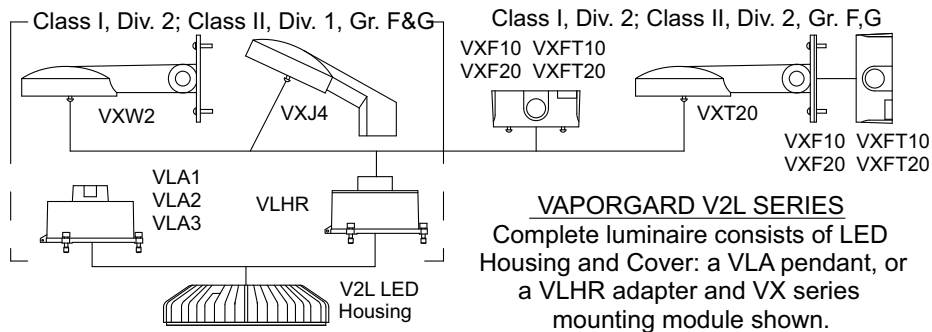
Class I, Div. 2; Class II, Div. 1, Gr. F&G

Class I, Div. 2; Class II, Div. 2, Gr. F,G

VXF10 VXFT10
VXF20 VXFT20

VXW2

VXJ4

VXT20

VXF10 VXFT10
VXF20 VXFT20

VLA1
VLA2
VLA3

VLHR

VAPORGARD V2L SERIES
Complete luminaire consists of LED Housing and Cover: a VLA pendant, or a VLHR adapter and VX series mounting module shown.

V2L LED
Housing